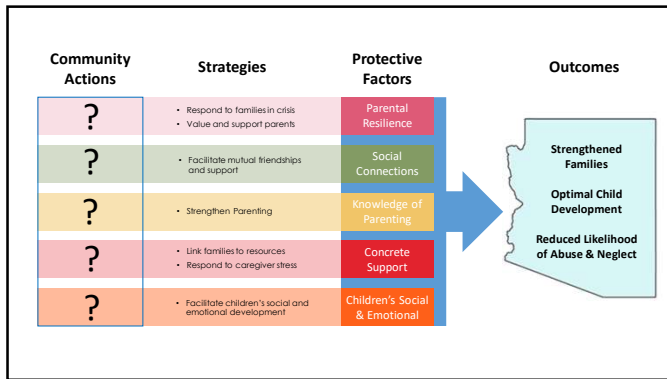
Community Actions

Strategies

Protective Factors

Outcomes

?

• Respond to families in crisis
• Value and support parents

Parental Resilience

?

• Facilitate mutual friendships and support

Social Connections

?

• Strengthen Parenting

Knowledge of Parenting

?

• Link families to resources
• Respond to caregiver stress

Concrete Support

?

• Facilitate children's social and emotional development

Children's Social & Emotional

Strengthened Families

Optimal Child Development

Reduced Likelihood of Abuse & Neglect